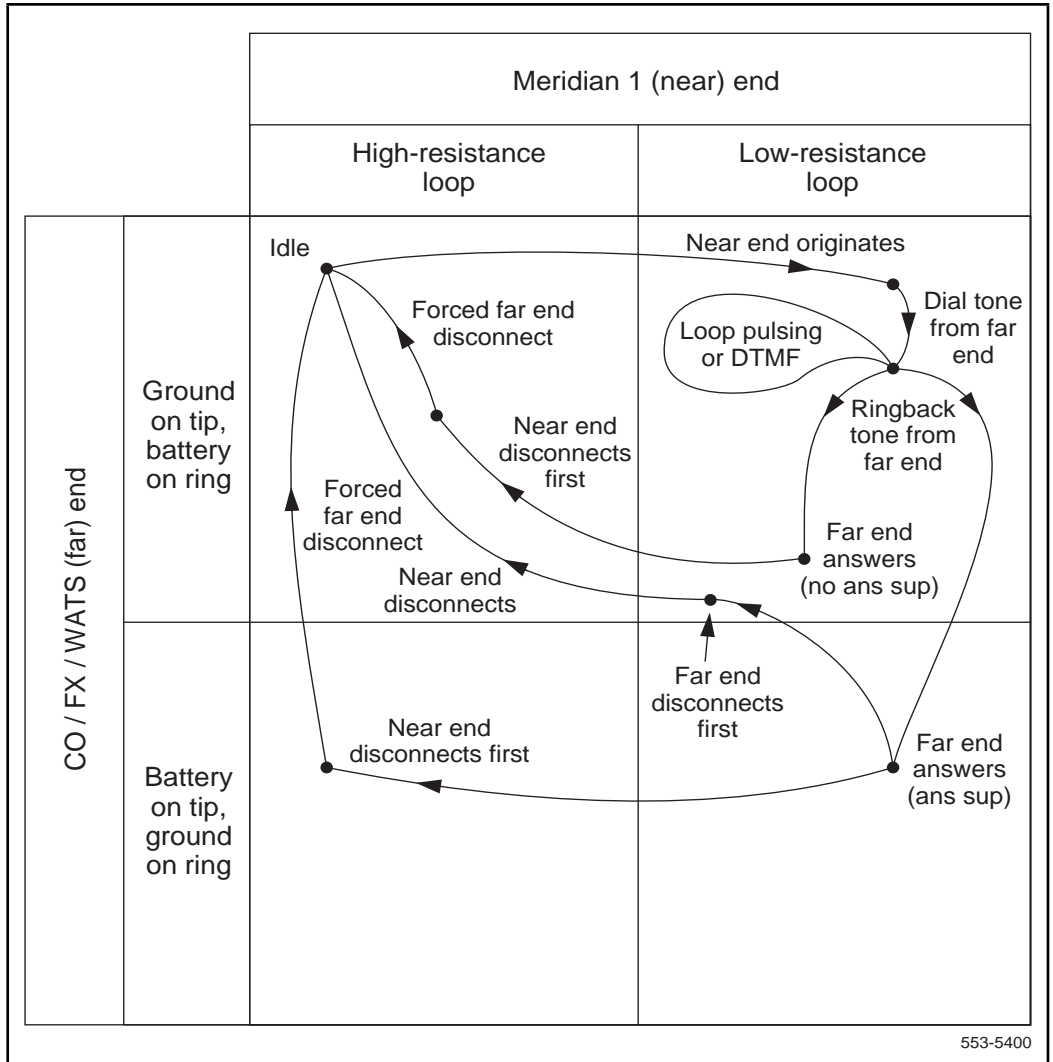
Meridian 1 (near) end

High-resistance loop

Low-resistance loop

CO / FX / WATS (far) end

Ground on tip, battery on ring

Battery on tip, ground on ring

Idle

Near end originates

Dial tone from far end

Loop pulsing or DTMF

Forced far end disconnect

Ringback tone from far end

Near end disconnects first

Forced far end disconnect

Far end answers (no ans sup)

Near end disconnects

Far end disconnects first

Near end disconnects first

Far end answers (ans sup)

553-5400